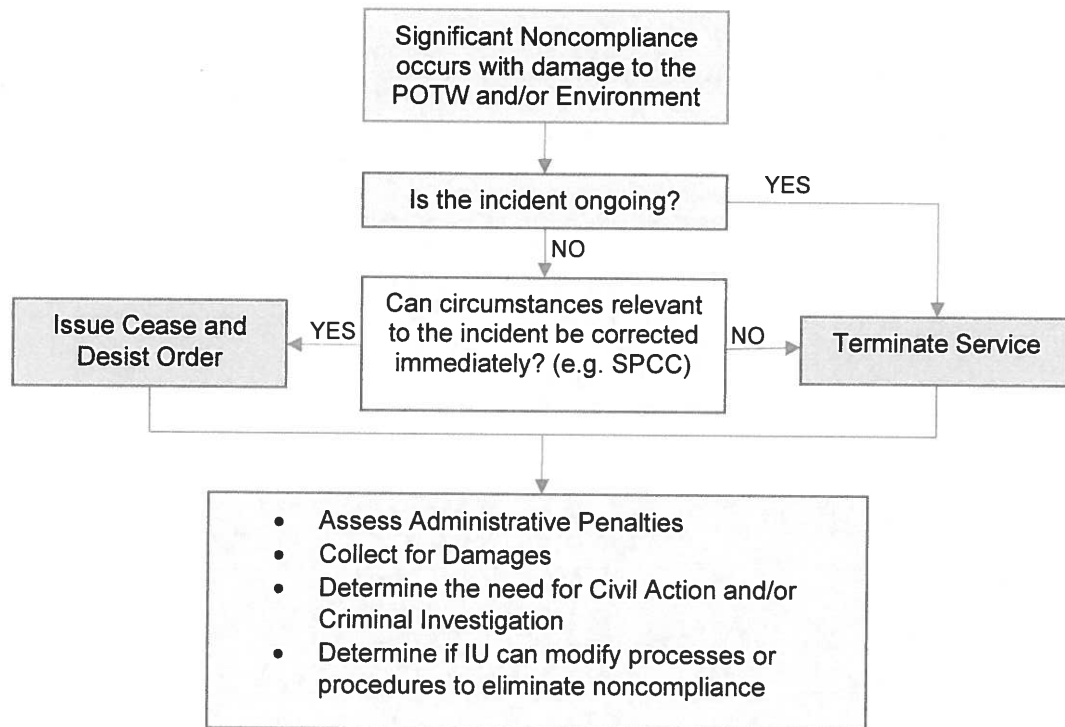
Significant Noncompliance occurs with damage to the POTW and/or Environment

Is the incident ongoing?

YES

NO

Can circumstances relevant to the incident be corrected immediately? (e.g. SPCC)

YES

Issue Cease and Desist Order

NO

Terminate Service

- Assess Administrative Penalties
- Collect for Damages
- Determine the need for Civil Action and/or Criminal Investigation
- Determine if IU can modify processes or procedures to eliminate noncompliance